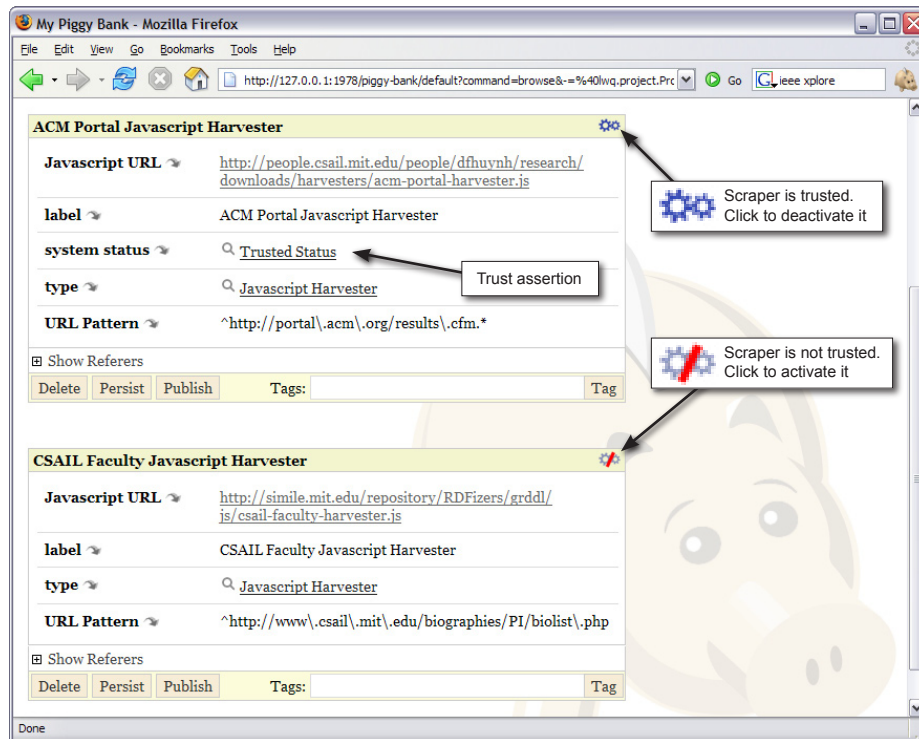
My Piggy Bank - Mozilla Firefox

File Edit View Go Bookmarks Tools Help

http://127.0.0.1:1978/piggy-bank/default?command=browse&-=%40lwq.project.Prc

Go

ieee xplore

ACM Portal Javascript Harvester

Javascript URL http://people.csail.mit.edu/people/dfhuynh/research/downloads/harvesters/acm-portal-harvester.js

label ACM Portal Javascript Harvester

system status Trusted Status

type Javascript Harvester

URL Pattern ^http://portal\.acm\.org/results\.cfm.*

Show Referers

Delete Persist Publish Tags: Tag

Scraper is trusted. Click to deactivate it

Trust assertion

Scraper is not trusted. Click to activate it

CSAIL Faculty Javascript Harvester

Javascript URL http://simile.mit.edu/repository/RDFizers/grddl/js/csail-faculty-harvester.js

label CSAIL Faculty Javascript Harvester

type Javascript Harvester

URL Pattern ^http://www\.csail\.mit\.edu/biographies/PI/biolist\.php

Show Referers

Delete Persist Publish Tags: Tag

Done